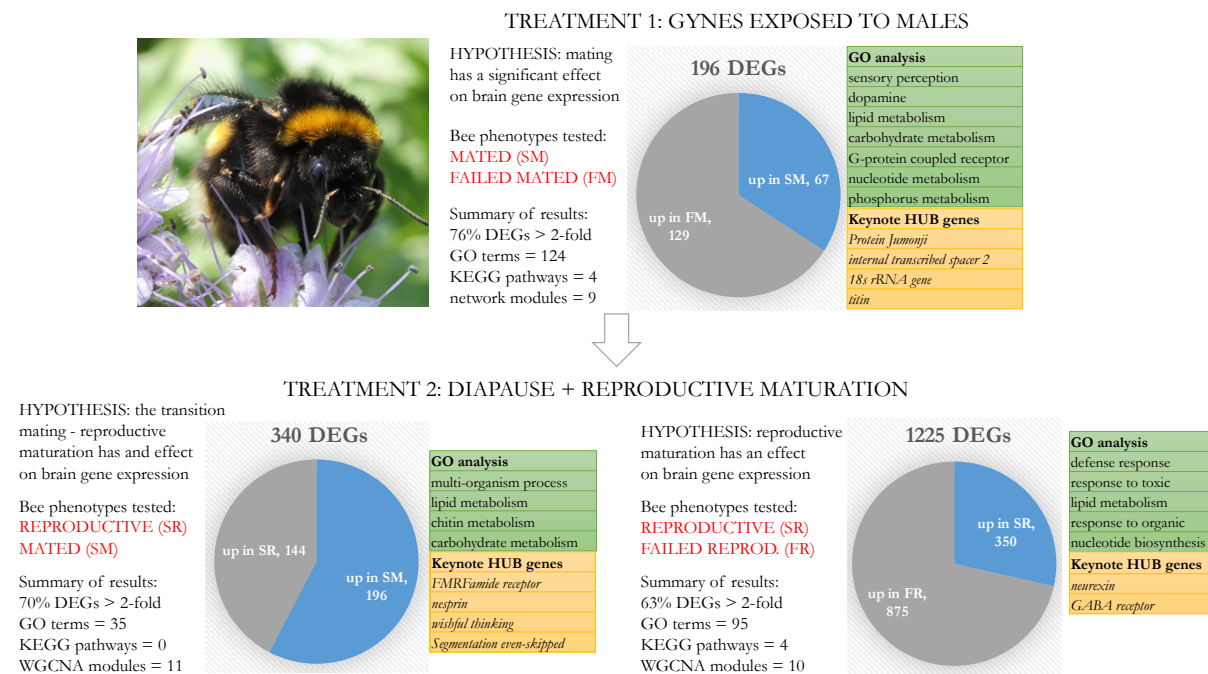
TREATMENT 1: GYNES EXPOSED TO MALES

HYPOTHESIS: mating has a significant effect on brain gene expression

Bee phenotypes tested:
MATED (SM)
FAILED MATED (FM)

Summary of results:
76% DEGs > 2-fold
GO terms = 124
KEGG pathways = 4
network modules = 9

196 DEGs

up in SM, 67
up in FM, 129

| GO analysis |
|---|
| sensory perception |
| dopamine |
| lipid metabolism |
| carbohydrate metabolism |
| G-protein coupled receptor |
| nucleotide metabolism |
| phosphorus metabolism |

| Keynote HUB genes |
|---|
| Protein Jumonji |
| internal transcribed spacer 2 |
| 18s rRNA gene |
| titin |

TREATMENT 2: DIAPAUSE + REPRODUCTIVE MATURATION

HYPOTHESIS: the transition mating - reproductive maturation has and effect on brain gene expression

Bee phenotypes tested:
REPRODUCTIVE (SR)
MATED (SM)

Summary of results:
70% DEGs > 2-fold
GO terms = 35
KEGG pathways = 0
WGCNA modules = 11

340 DEGs

up in SR, 144
up in SM, 196

| GO analysis |
|---|
| multi-organism process |
| lipid metabolism |
| chitin metabolism |
| carbohydrate metabolism |

| Keynote HUB genes |
|---|
| FMRFamide receptor |
| nesprin |
| wishful thinking |
| Segmentation even-skipped |

HYPOTHESIS: reproductive maturation has an effect on brain gene expression

Bee phenotypes tested:
REPRODUCTIVE (SR)
FAILED REPROD. (FR)

Summary of results:
63% DEGs > 2-fold
GO terms = 95
KEGG pathways = 4
WGCNA modules = 10

1225 DEGs

up in SR, 350
up in FR, 875

| GO analysis |
|---|
| defense response |
| response to toxic |
| lipid metabolism |
| response to organic |
| nucleotide biosynthesis |

| Keynote HUB genes |
|---|
| neurexin |
| GABA receptor |